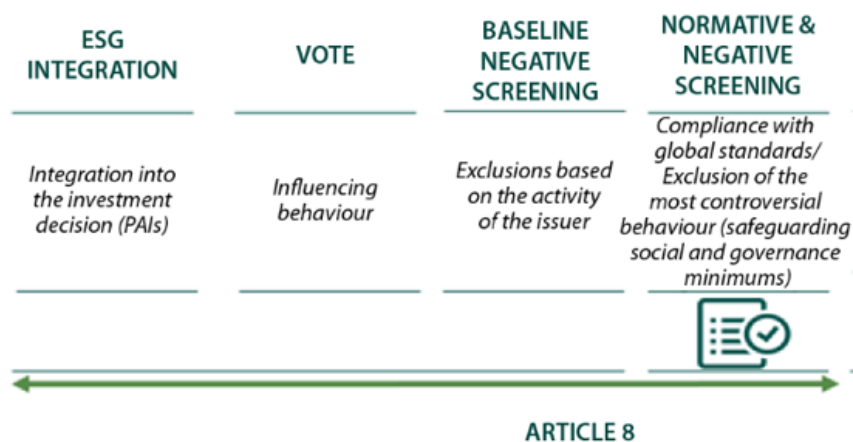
| ESG INTEGRATION | VOTE | BASELINE NEGATIVE SCREENING | NORMATIVE & NEGATIVE SCREENING |
|---|---|---|---|
| *Integration into the investment decision (PAIs)* | *Influencing behaviour* | *Exclusions based on the activity of the issuer* | *Compliance with global standards/ Exclusion of the most controversial behaviour (safeguarding social and governance minimums)* |

ARTICLE 8